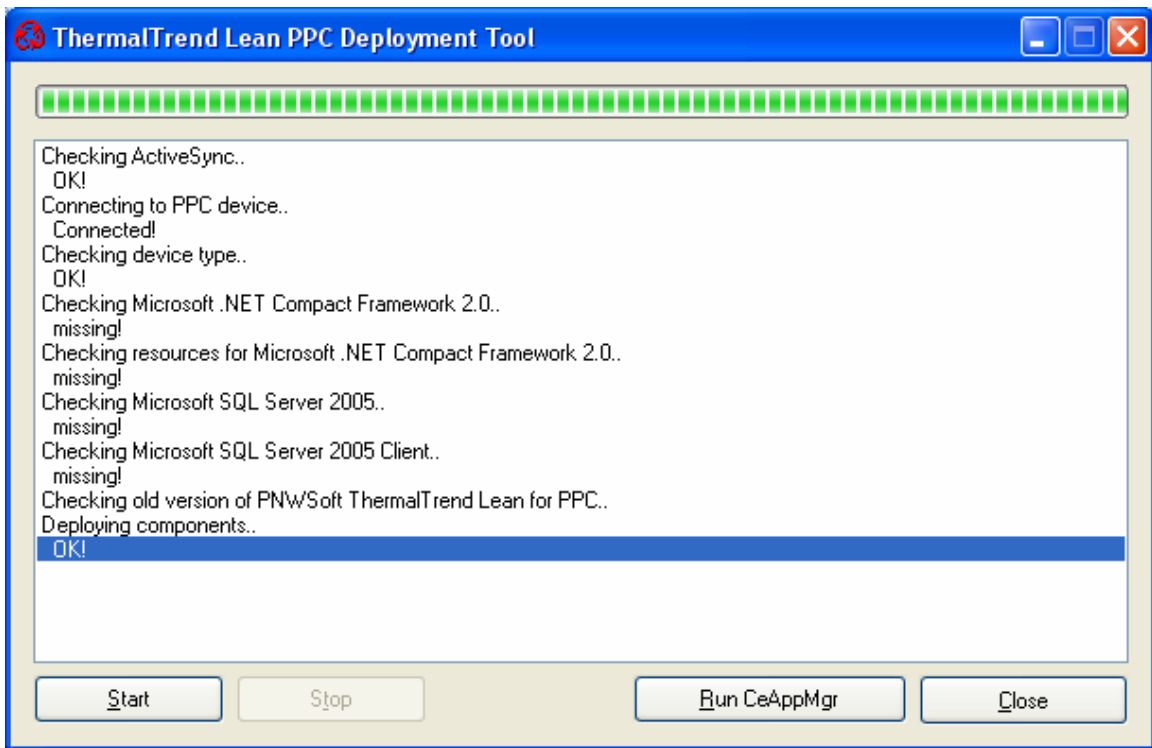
ThermalTrend Lean PPC Deployment Tool

Checking ActiveSync..
OK!
Connecting to PPC device..
Connected!
Checking device type..
OK!
Checking Microsoft .NET Compact Framework 2.0..
missing!
Checking resources for Microsoft .NET Compact Framework 2.0..
missing!
Checking Microsoft SQL Server 2005..
missing!
Checking Microsoft SQL Server 2005 Client..
missing!
Checking old version of PNWSoft ThermalTrend Lean for PPC..
Deploying components..
OK!

Start
Stop
Run CeAppMgr
Close